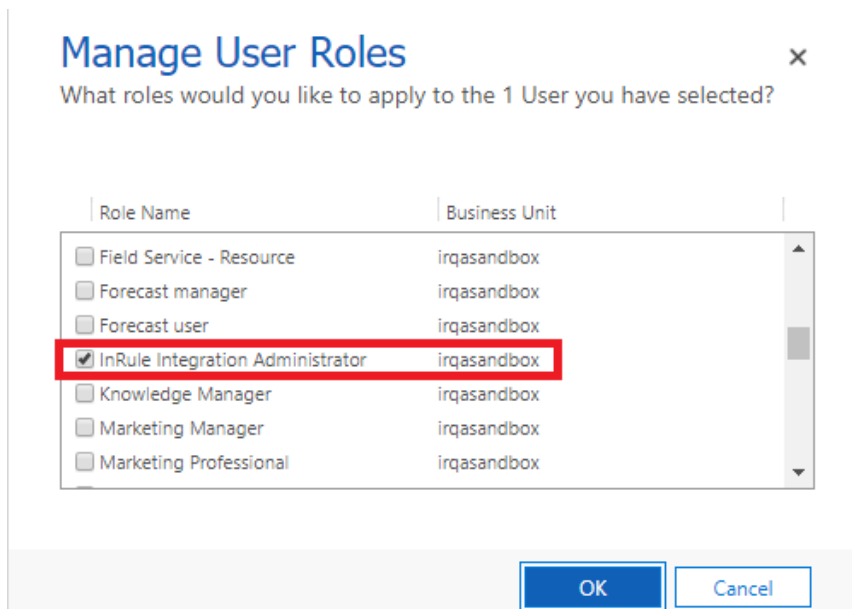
Manage User Roles

×

What roles would you like to apply to the 1 User you have selected?

| Role Name | Business Unit |
|---|---|
| Field Service - Resource | irqasandbox |
| Forecast manager | irqasandbox |
| Forecast user | irqasandbox |
| InRule Integration Administrator | irqasandbox |
| Knowledge Manager | irqasandbox |
| Marketing Manager | irqasandbox |
| Marketing Professional | irqasandbox |

OK

Cancel